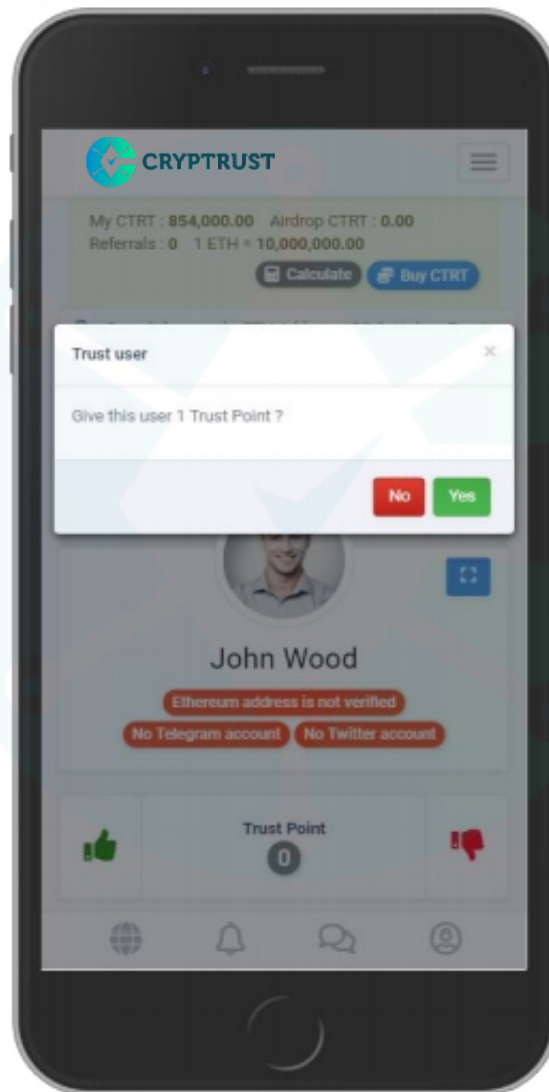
CRYPTRUST

My CTRT : 854,000.00 Airdrop CTRT : 0.00
Referrals : 0 1 ETH = 10,000,000.00

Calculate Buy CTRT

Trust user

×

Give this user 1 Trust Point ?

No Yes

John Wood

Ethereum address is not verified

No Telegram account No Twitter account

Trust Point

0